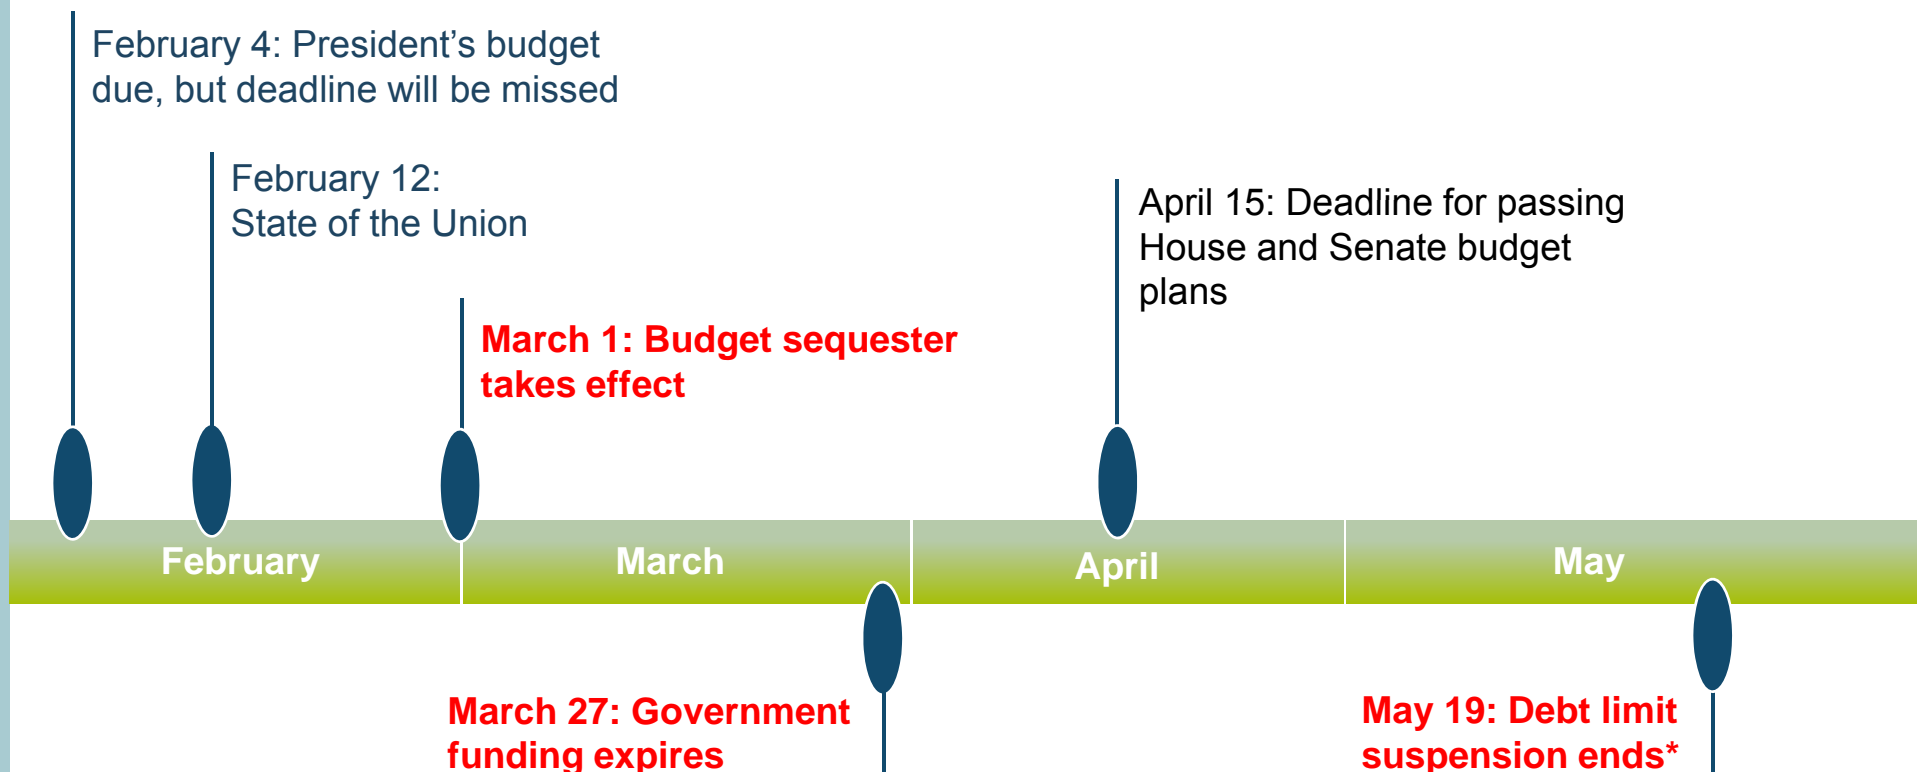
February 4: President's budget due, but deadline will be missed

February 12:
State of the Union

March 1: Budget sequester takes effect

April 15: Deadline for passing House and Senate budget plans

February

March

April

May

March 27: Government funding expires

May 19: Debt limit suspension ends*